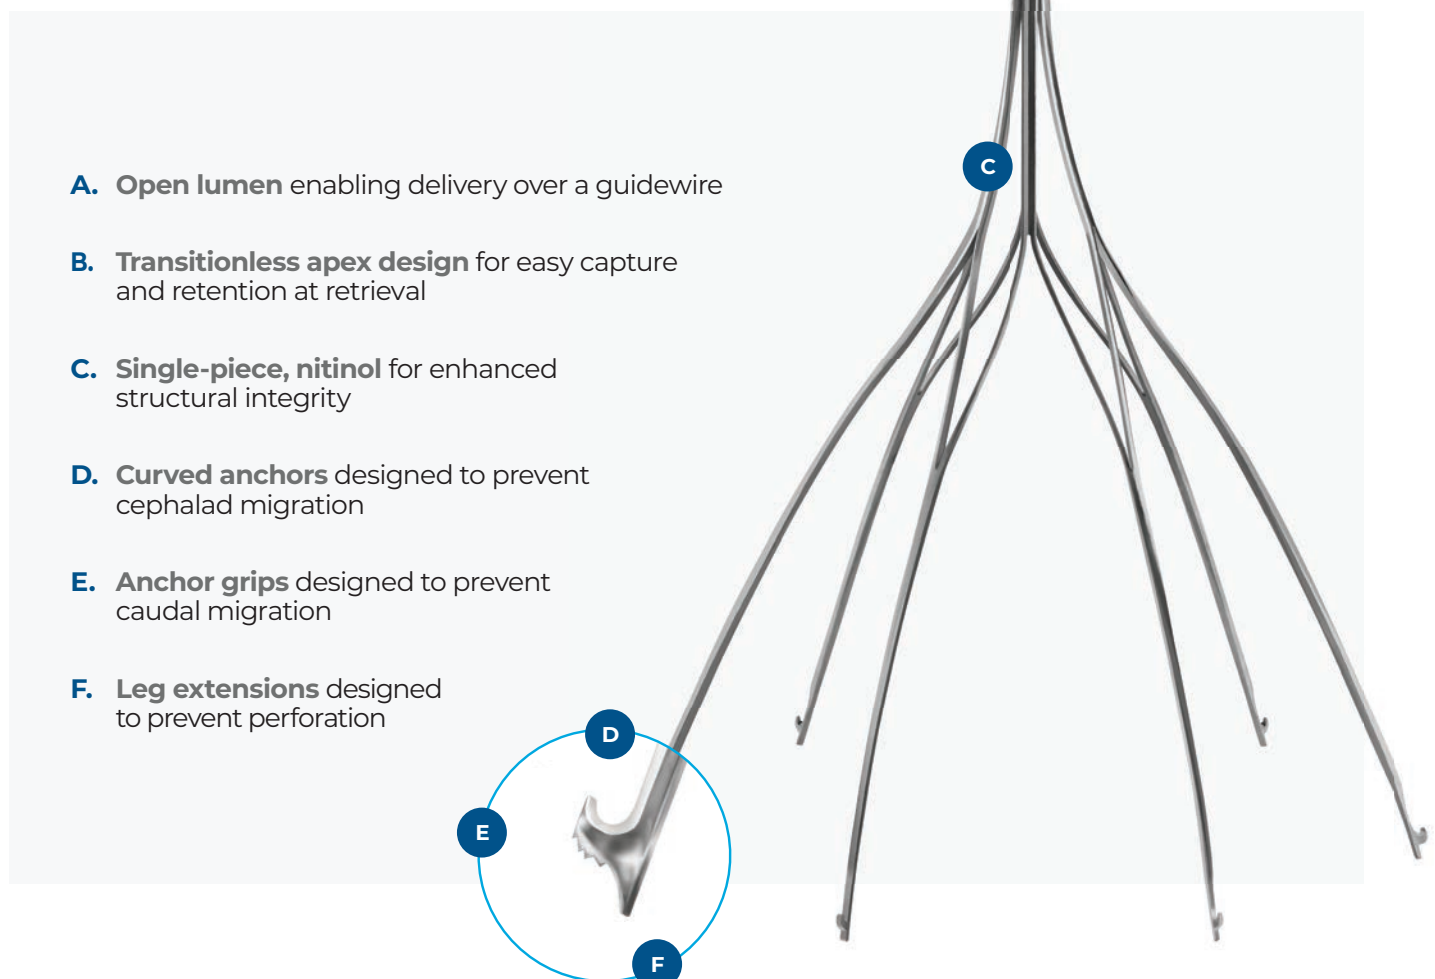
A. Open lumen enabling delivery over a guidewire

B. Transitionless apex design for easy capture and retention at retrieval

C. Single-piece, nitinol for enhanced structural integrity

D. Curved anchors designed to prevent cephalad migration

E. Anchor grips designed to prevent caudal migration

F. Leg extensions designed to prevent perforation

C

D

E

F